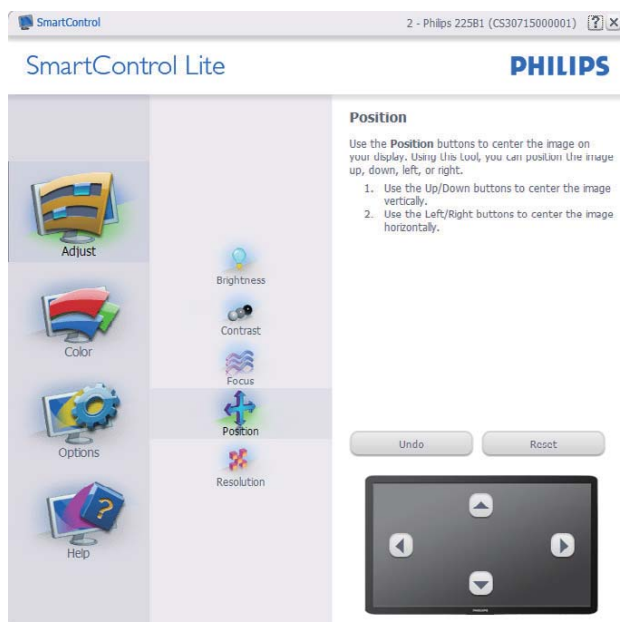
SmartControl

2 - Philips 225B1 (CS30715000001) ? X

SmartControl Lite

PHILIPS

Adjust

Color

Options

Help

Brightness

Contrast

Focus

Position

Resolution

Position

Use the **Position** buttons to center the image on your display. Using this tool, you can position the image up, down, left, or right.

1. Use the Up/Down buttons to center the image vertically.
2. Use the Left/Right buttons to center the image horizontally.

Undo

Reset

PHILIPS